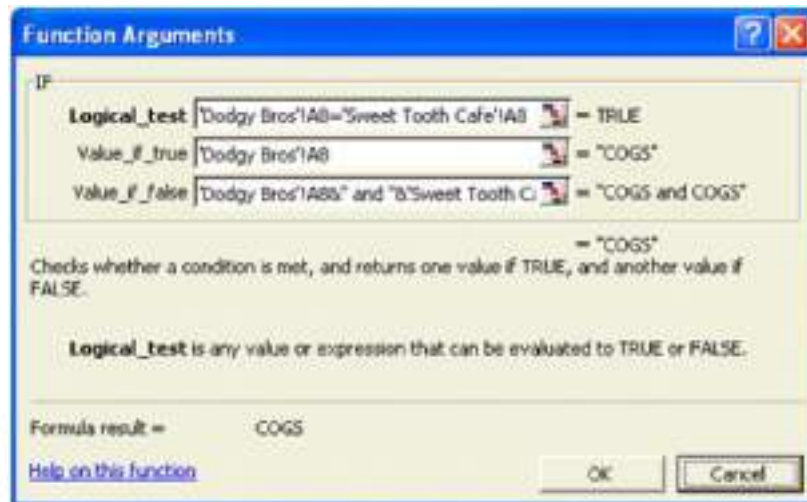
Function Arguments

IF

Logical_test 'Dodgy Bros'!A8='Sweet Tooth Cafe'!A8 = TRUE

Value_if_true 'Dodgy Bros'!A8 = "COGS"

Value_if_false 'Dodgy Bros'!A8&" and "&'Sweet Tooth C = "COGS and COGS"

= "COGS"

Checks whether a condition is met, and returns one value if TRUE, and another value if FALSE.

Logical_test is any value or expression that can be evaluated to TRUE or FALSE.

Formula result = COGS

Help on this function

OK

Cancel